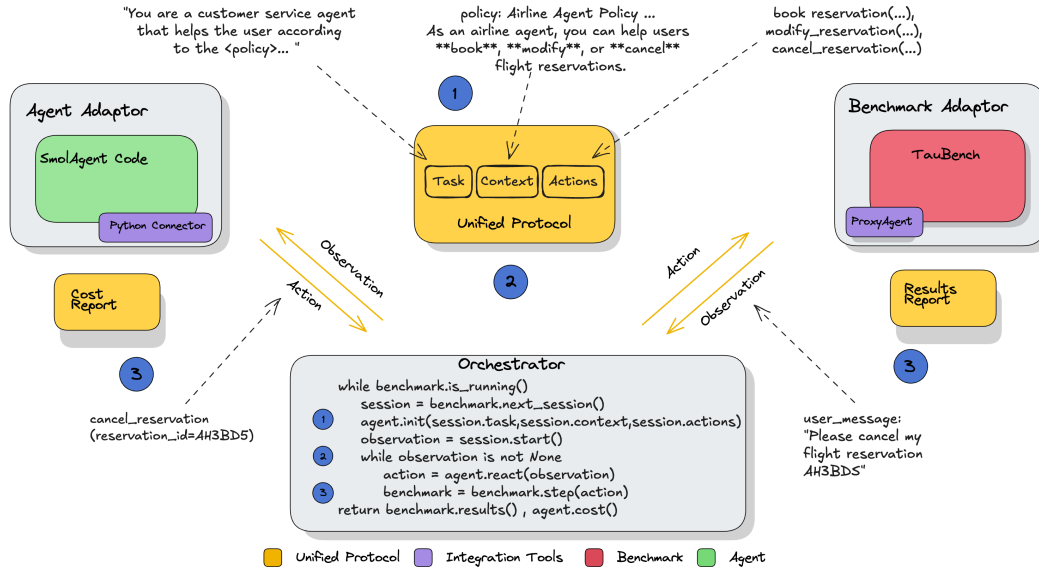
"You are a customer service agent that helps the user according to the <policy>... "

policy: Airline Agent Policy ...
As an airline agent, you can help users **book**, **modify**, or **cancel** flight reservations.

book reservation(...),
modify_reservation(...),
cancel_reservation(...)

1

Agent Adaptor

SmolAgent Code

Python Connector

Task

Context

Actions

Unified Protocol

Benchmark Adaptor

TauBench

ProxyAgent

Observation

Action

2

Action

Observation

Cost Report

Results Report

3

3

Orchestrator

while benchmark.is_running()
session = benchmark.next_session()
1 agent.init(session.task,session.context,session.actions)
observation = session.start()
2 while observation is not None
action = agent.react(observation)
3 benchmark = benchmark.step(action)
return benchmark.results() , agent.cost()

cancel_reservation
(reservation_id=AH3BD5)

user_message:
"Please cancel my flight reservation AH3BDS"

Unified Protocol  Integration Tools  Benchmark  Agent